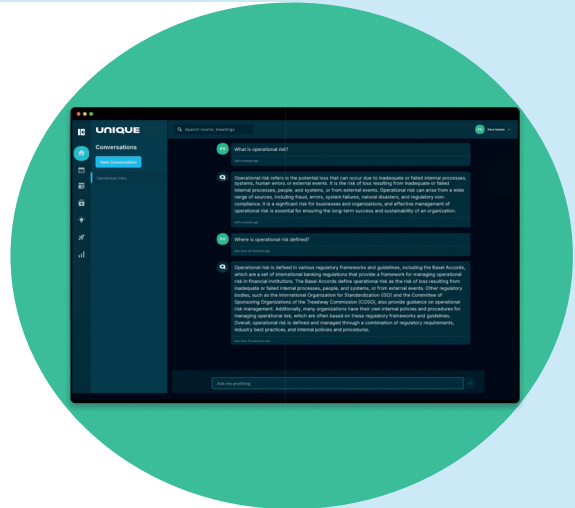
UNIQUE

Conversations

New Conversation

Operational risk

Search rooms, meetings

What is operational risk?

Operational risk refers to the potential loss that can occur due to inadequate or failed internal processes, systems, human errors or external events. It is the risk of loss resulting from inadequate or failed internal processes, people, and systems, or from external events. Operational risk can arise from a wide range of sources, including fraud, errors, system failures, natural disasters, and regulatory non-compliance. It is a significant risk for businesses and organizations, and effective management of operational risk is essential for ensuring the long-term success and sustainability of an organization.

Where is operational risk defined?

Operational risk is defined in various regulatory frameworks and guidelines, including the Basel Accords, which are a set of international banking regulations that provide a framework for managing operational risk in financial institutions. The Basel Accords define operational risk as the risk of loss resulting from inadequate or failed internal processes, people, and systems, or from external events. Other regulatory bodies, such as the International Organization for Standardization (ISO) and the Committee of Sponsoring Organizations of the Treadway Commission (COSO), also provide guidance on operational risk management. Additionally, many organizations have their own internal policies and procedures for managing operational risk, which are often based on these regulatory frameworks and guidelines. Overall, operational risk is defined and managed through a combination of regulatory requirements, industry best practices, and internal policies and procedures.

Ask me anything